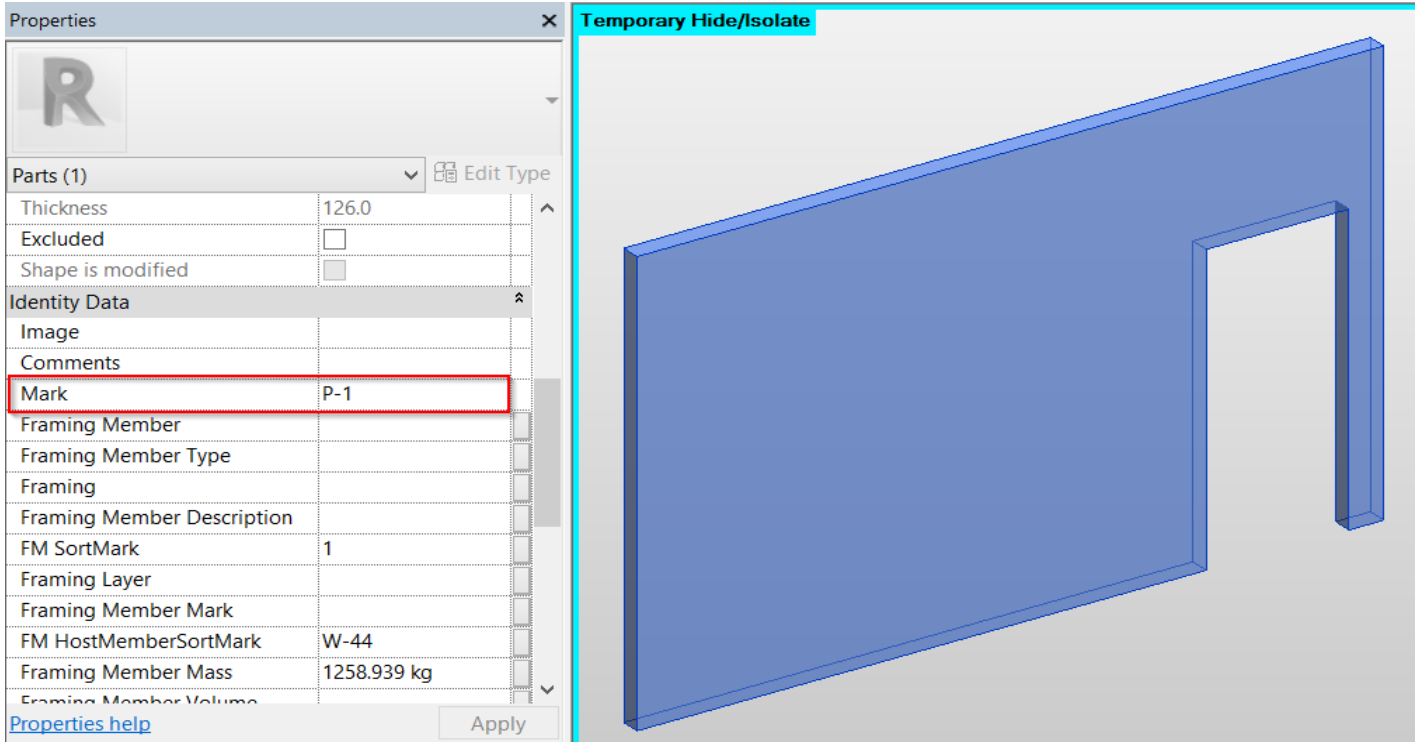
Properties ×

R

Parts (1)
Edit Type

| | |
|---|---|
| Thickness | 126.0 |
| Excluded | |
| Shape is modified | |
| Identity Data | |
| Image | |
| Comments | |
| Mark | P-1 |
| Framing Member | |
| Framing Member Type | |
| Framing | |
| Framing Member Description | |
| FM SortMark | 1 |
| Framing Layer | |
| Framing Member Mark | |
| FM HostMemberSortMark | W-44 |
| Framing Member Mass | 1258.939 kg |
| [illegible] | |

Properties help
Apply

Temporary Hide/Isolate